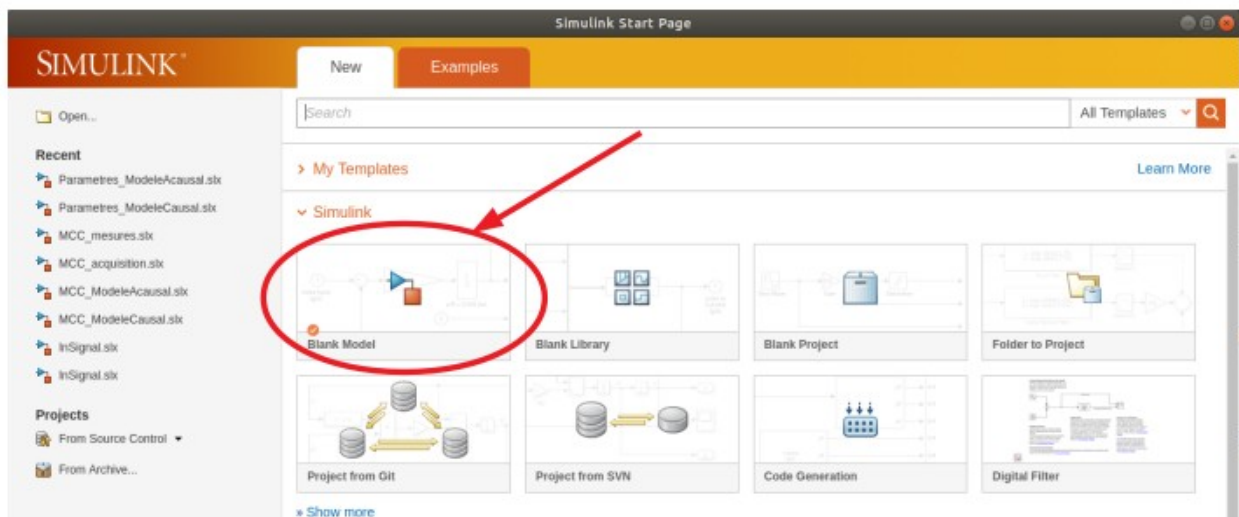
Simulink Start Page

SIMULINK

New

Examples

Open...

Recent

Parametres_ModeleAcausal.slx

Parametres_ModeleCausal.slx

MCC_mesures.slx

MCC_acquisition.slx

MCC_ModeleAcausal.slx

MCC_ModeleCausal.slx

InSignal.slx

InSignal.slx

Projects

From Source Control

From Archive...

Search

All Templates

> My Templates

Learn More

Simulink

Blank Model

Blank Library

Blank Project

Folder to Project

Project from Git

Project from SVN

Code Generation

Digital Filter

» Show more